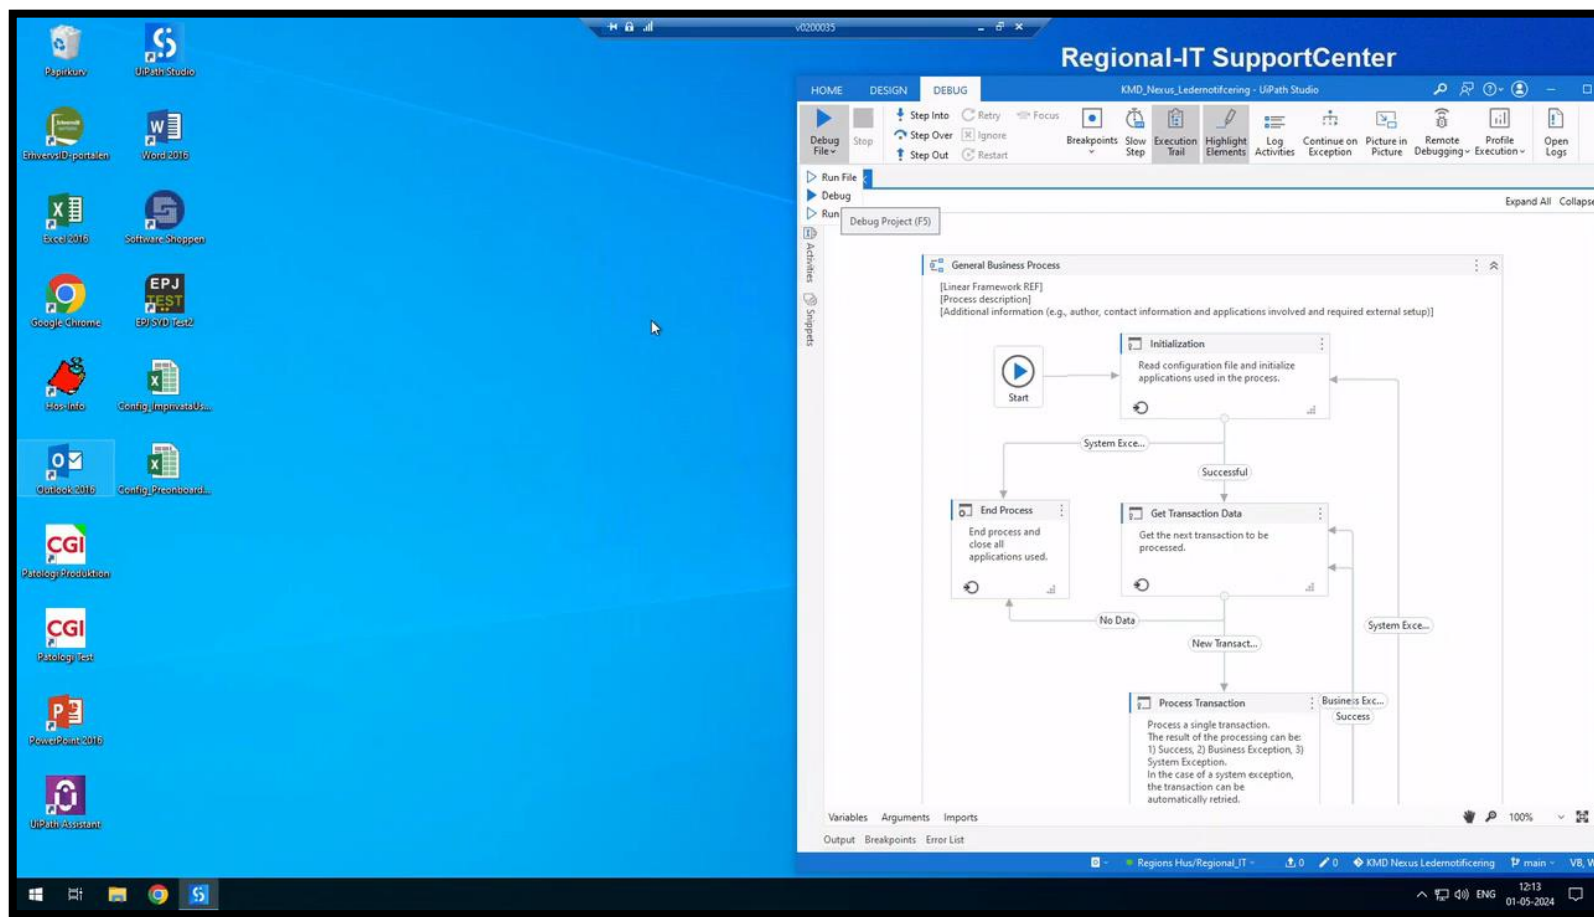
Papirkurv
UiPath Studio
ErhvervsIDportalen
Word 2016
Excel 2016
Software Shoppen
Google Chrome
EPJ TEST
EPJ SYD Test2
Hos-Info
Config_ImprivataUs...
Outlook 2016
Config_Preonboard...
CGI
Patologi Produktion
CGI
Patologi Test
PowerPoint 2016
UiPath Assistant

v0200035

Regional-IT SupportCenter

HOME DESIGN DEBUG
KMD_Nexus_Ledernotifcering - UiPath Studio

Debug File
Stop
Step Into
Step Over
Step Out
Retry
Ignore
Restart
Focus
Breakpoints
Slow Step
Execution Trail
Highlight Elements
Log Activities
Continue on Exception
Picture in Picture
Remote Debugging
Profile Execution
Open Logs

Run File
Debug
Run
Debug Project (F5)
Expand All Collapse

Activities
Snippets

General Business Process
[Linear Framework REF]
[Process description]
[Additional information (e.g., author, contact information and applications involved and required external setup)]

Start
Initialization
Read configuration file and initialize applications used in the process.
System Exce...
Successful
End Process
End process and close all applications used.
Get Transaction Data
Get the next transaction to be processed.
No Data
New Transact...
System Exce...
Process Transaction
Process a single transaction. The result of the processing can be: 1) Success, 2) Business Exception, 3) System Exception. In the case of a system exception, the transaction can be automatically retried.
Business Exc...
Success

Variables Arguments Imports
100%
Output Breakpoints Error List

Regions Hus/Regional_IT
0
0
KMD Nexus Ledernotificering
main
VB, W

ENG
12:13
01-05-2024